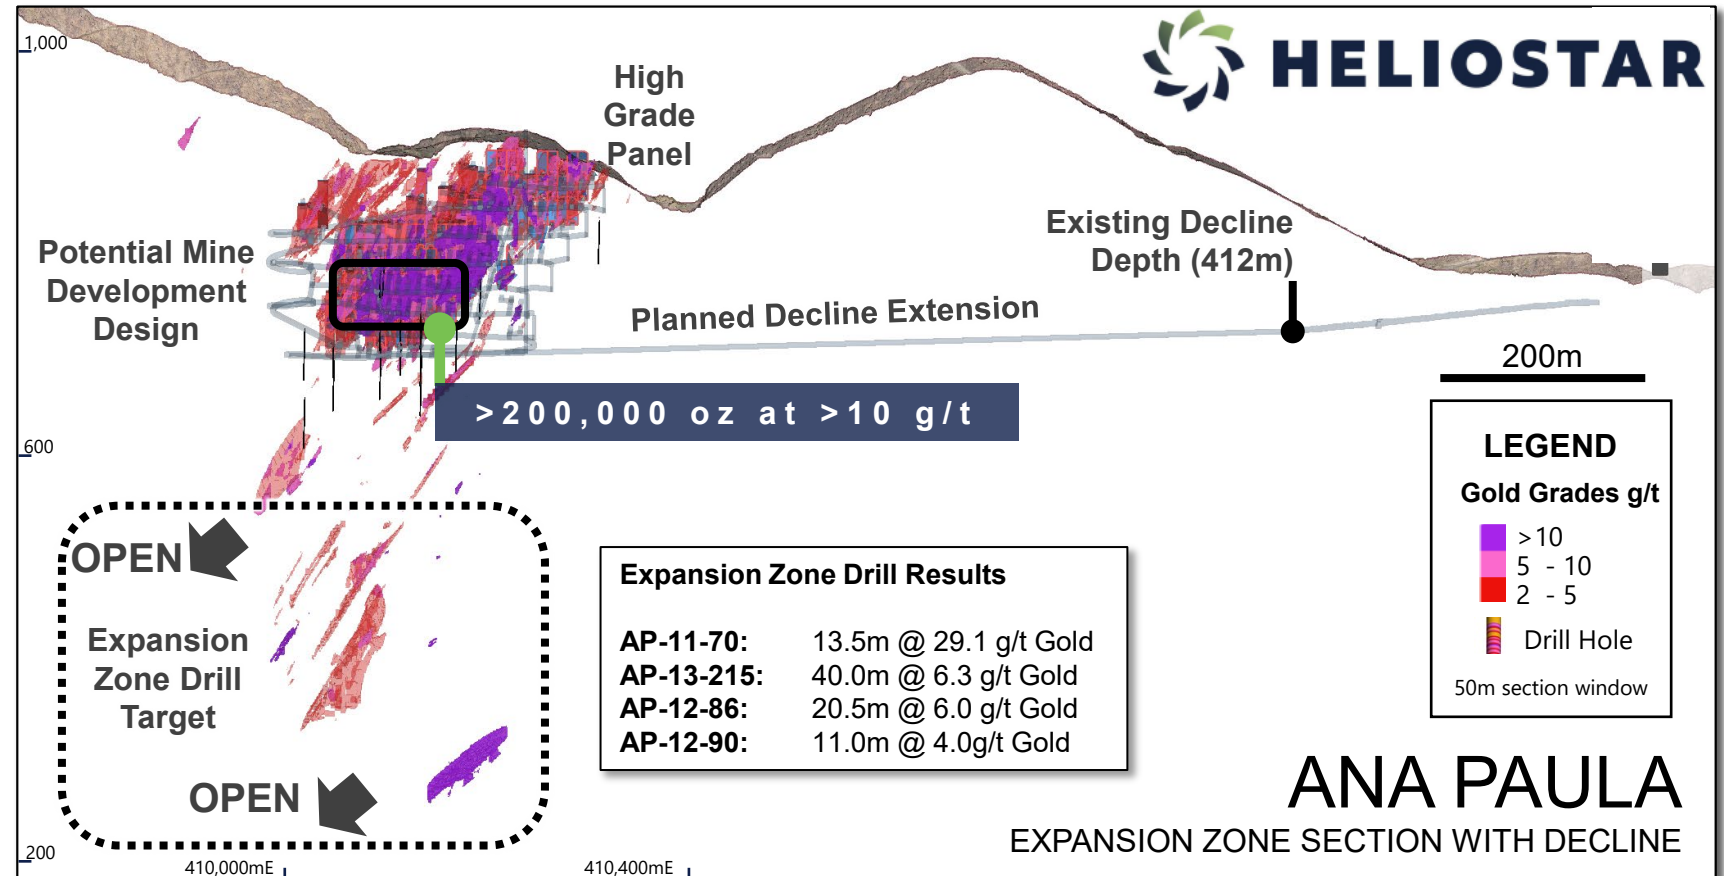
1,000

HELIOSTAR

High Grade Panel

Potential Mine Development Design

Existing Decline Depth (412m)

Planned Decline Extension

200m

>200,000 oz at >10 g/t

600

LEGEND

Gold Grades g/t

>10
5 - 10
2 - 5

Drill Hole

50m section window

OPEN

Expansion Zone Drill Target

OPEN

Expansion Zone Drill Results

| | |
|---|---|
| AP-11-70: | 13.5m @ 29.1 g/t Gold |
| AP-13-215: | 40.0m @ 6.3 g/t Gold |
| AP-12-86: | 20.5m @ 6.0 g/t Gold |
| AP-12-90: | 11.0m @ 4.0g/t Gold |

ANA PAULA

EXPANSION ZONE SECTION WITH DECLINE

200

410,000mE

410,400mE